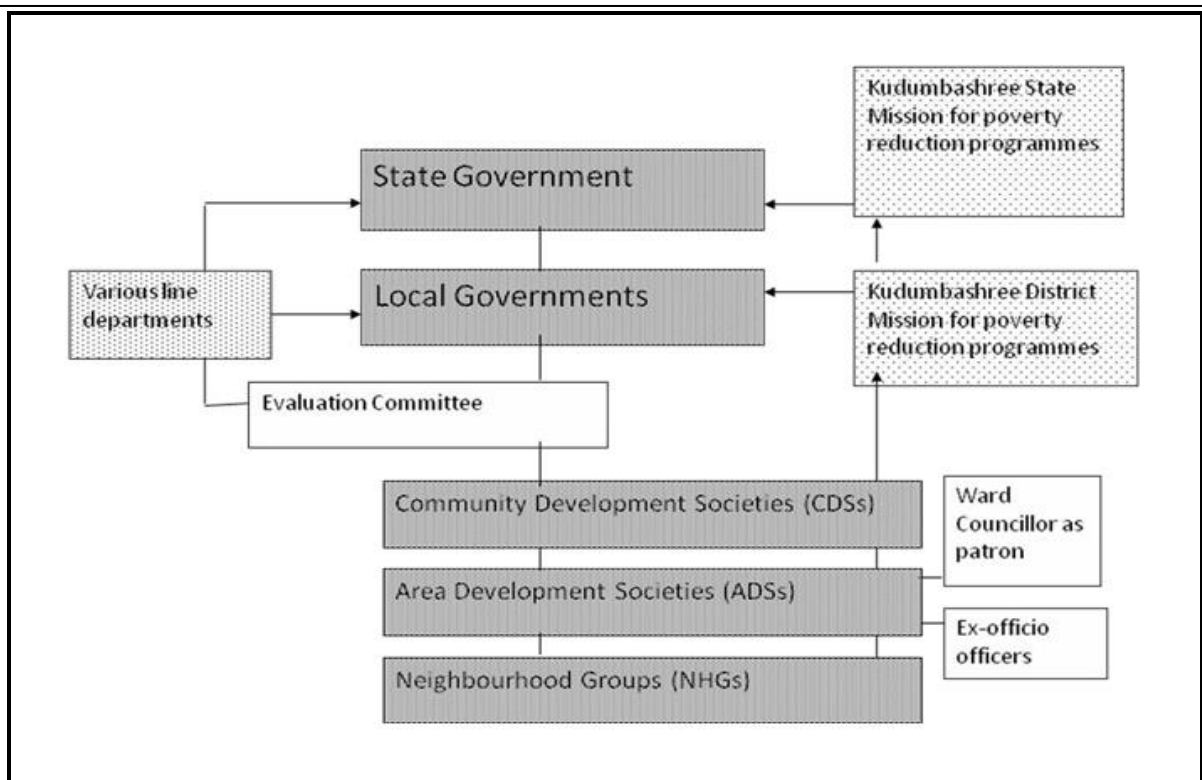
Kudumbashree State Mission for poverty reduction programmes

State Government

Various line departments

Local Governments

Kudumbashree District Mission for poverty reduction programmes

Evaluation Committee

Community Development Societies (CDSs)

Ward Councillor as patron

Area Development Societies (ADSs)

Ex-officio officers

Neighbourhood Groups (NHGs)